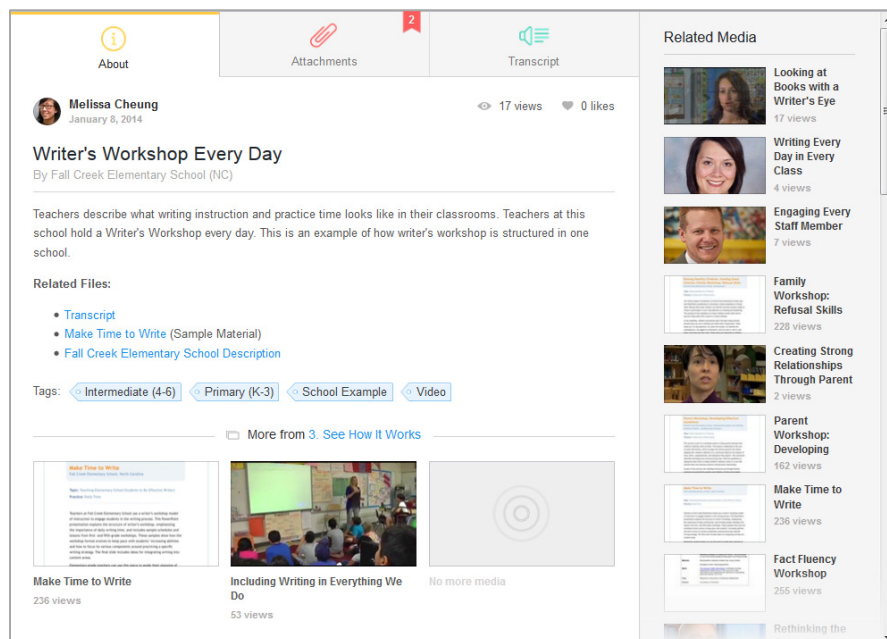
About

2
Attachments

Transcript

Melissa Cheung
January 8, 2014

17 views   0 likes

Writer's Workshop Every Day
By Fall Creek Elementary School (NC)

Teachers describe what writing instruction and practice time looks like in their classrooms. Teachers at this school hold a Writer's Workshop every day. This is an example of how writer's workshop is structured in one school.

Related Files:

- Transcript
- Make Time to Write (Sample Material)
- Fall Creek Elementary School Description

Tags: Intermediate (4-6) Primary (K-3) School Example Video

More from 3. See How It Works

Make Time to Write
236 views

Including Writing in Everything We Do
53 views

No more media

Related Media

Looking at Books with a Writer's Eye
17 views

Writing Every Day in Every Class
4 views

Engaging Every Staff Member
7 views

Family Workshop: Refusal Skills
228 views

Creating Strong Relationships Through Parent
2 views

Parent Workshop: Developing
162 views

Make Time to Write
236 views

Fact Fluency Workshop
255 views

Rethinking the